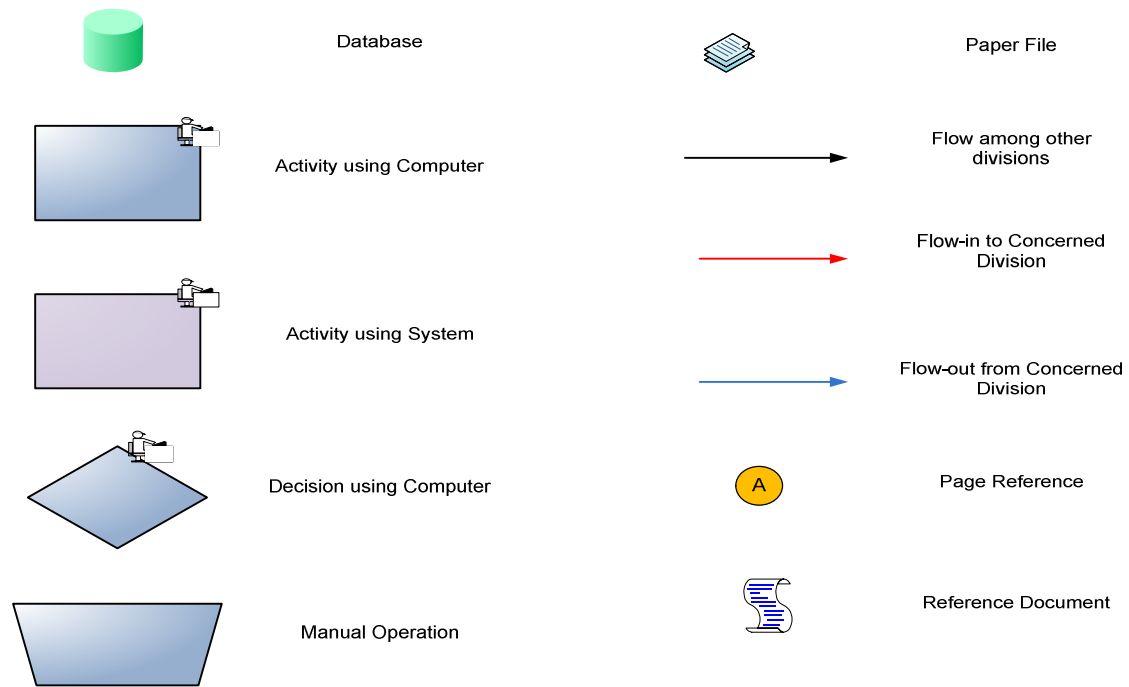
Database

Activity using Computer

Activity using System

Decision using Computer

Manual Operation

Paper File

Flow among other divisions

Flow-in to Concerned Division

Flow-out from Concerned Division

A

Page Reference

Reference Document